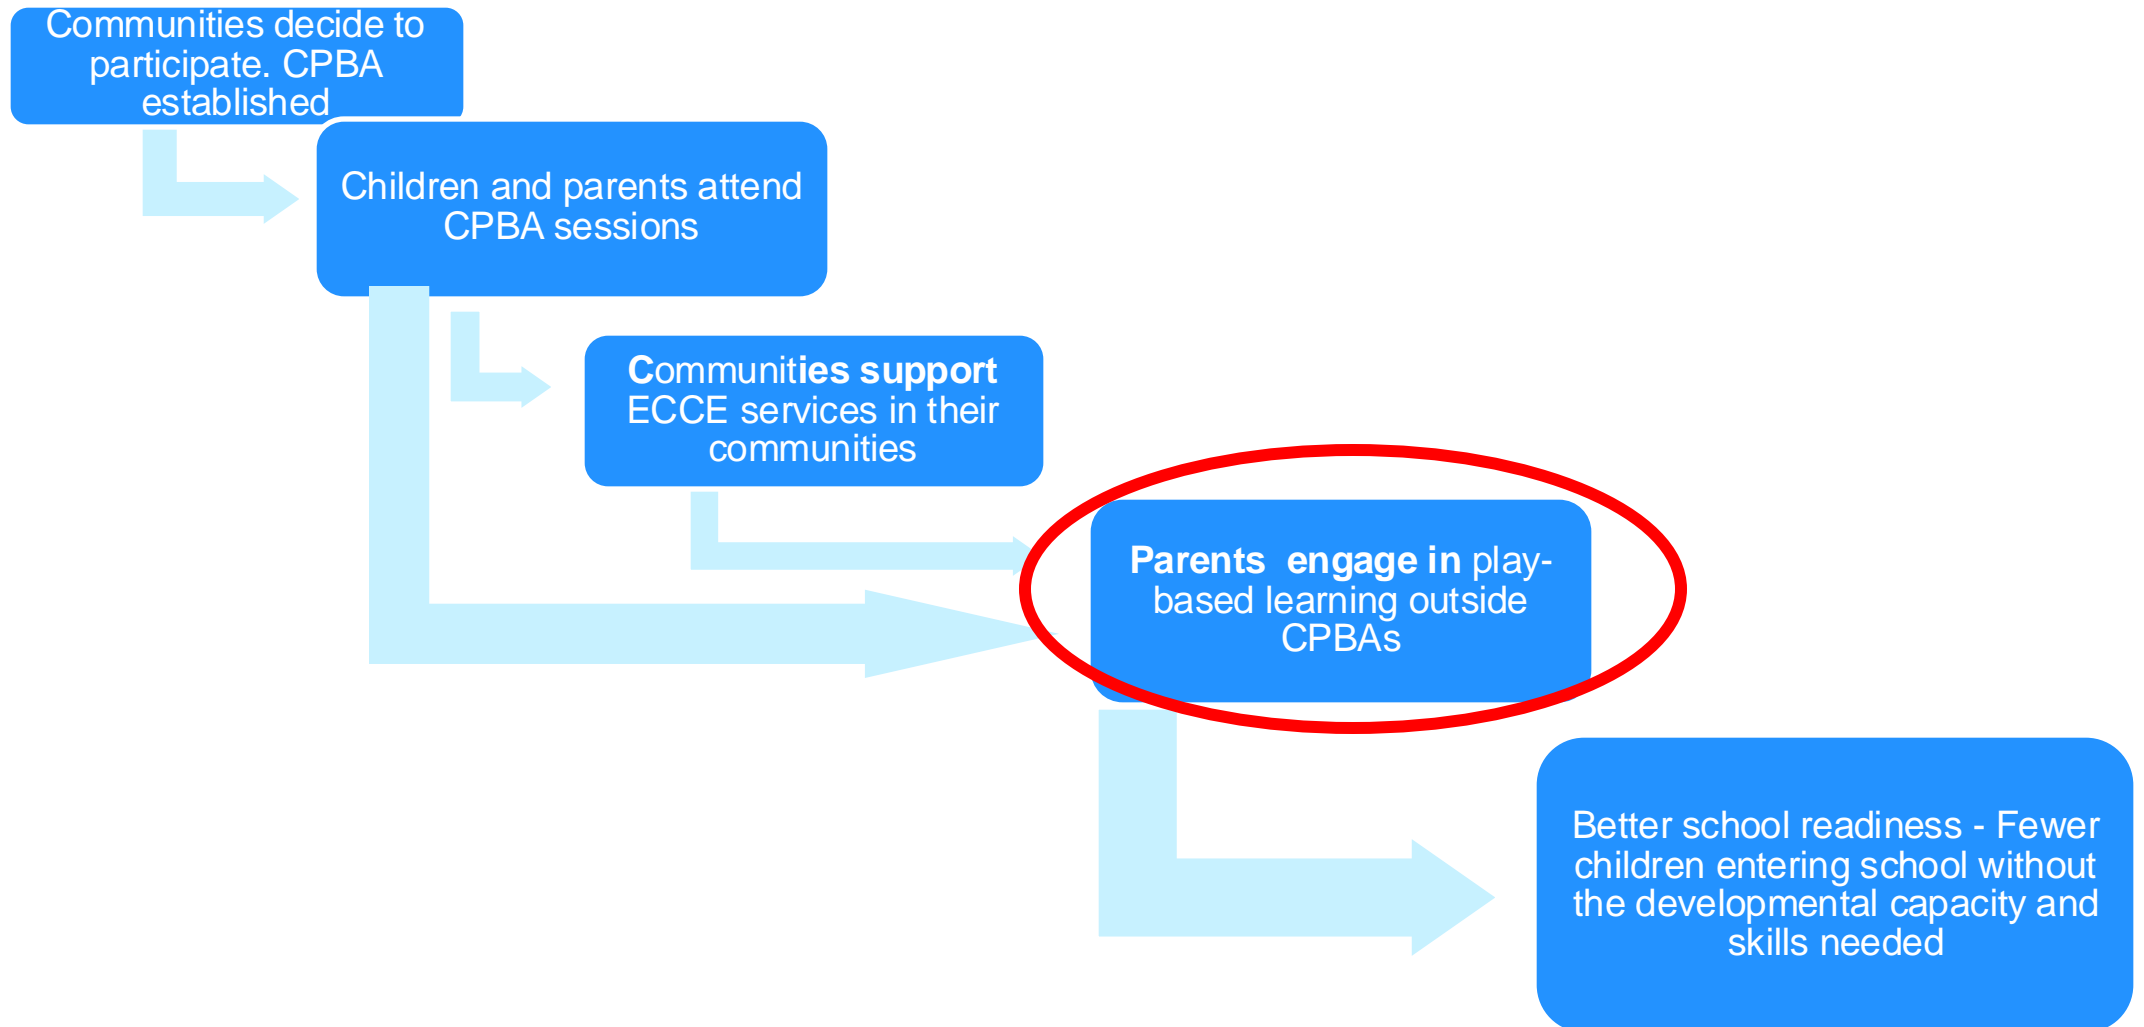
Communities decide to participate. CPBA established

Children and parents attend CPBA sessions

Communities support ECCE services in their communities

Parents engage in play-based learning outside CPBAs

Better school readiness - Fewer children entering school without the developmental capacity and skills needed